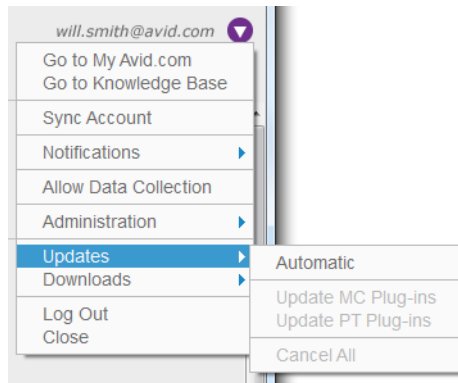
will.smith@avid.com

Go to My Avid.com
Go to Knowledge Base

Sync Account

Notifications

Allow Data Collection

Administration

Updates
Downloads

Log Out
Close

Automatic

Update MC Plug-ins
Update PT Plug-ins

Cancel All